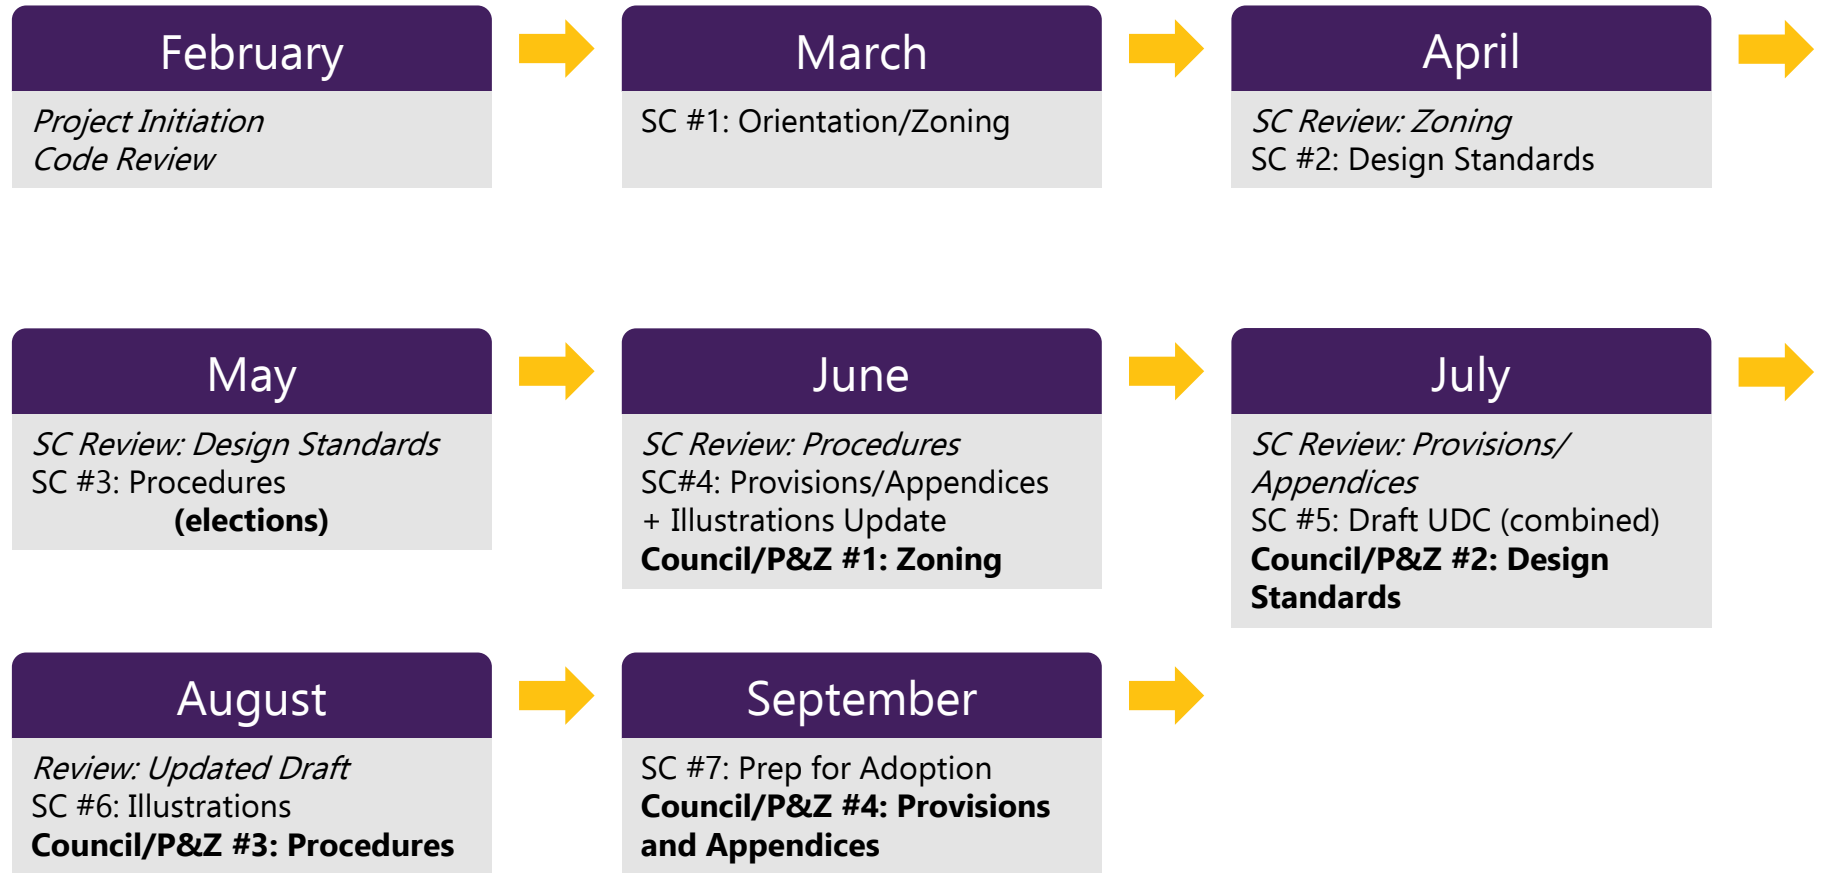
February

Project Initiation
Code Review

March

SC #1: Orientation/Zoning

April

SC Review: Zoning
SC #2: Design Standards

May

SC Review: Design Standards
SC #3: Procedures
(elections)

June

SC Review: Procedures
SC#4: Provisions/Appendices + Illustrations Update
Council/P&Z #1: Zoning

July

SC Review: Provisions/ Appendices
SC #5: Draft UDC (combined)
Council/P&Z #2: Design Standards

August

Review: Updated Draft
SC #6: Illustrations
Council/P&Z #3: Procedures

September

SC #7: Prep for Adoption
Council/P&Z #4: Provisions and Appendices